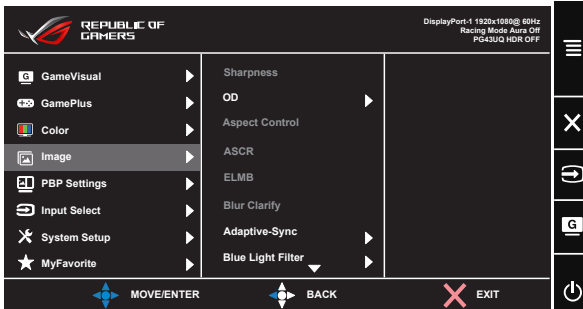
REPUBLIC OF GAMERS

DisplayPort-1 1920x1080@ 60Hz
Racing Mode Aura Off
PG43UQ HDR OFF

GameVisual
GamePlus
Color
Image
PBP Settings
Input Select
System Setup
MyFavorite

Sharpness
OD
Aspect Control
ASCR
ELMB
Blur Clarify
Adaptive-Sync
Blue Light Filter

MOVE/ENTER
BACK
EXIT